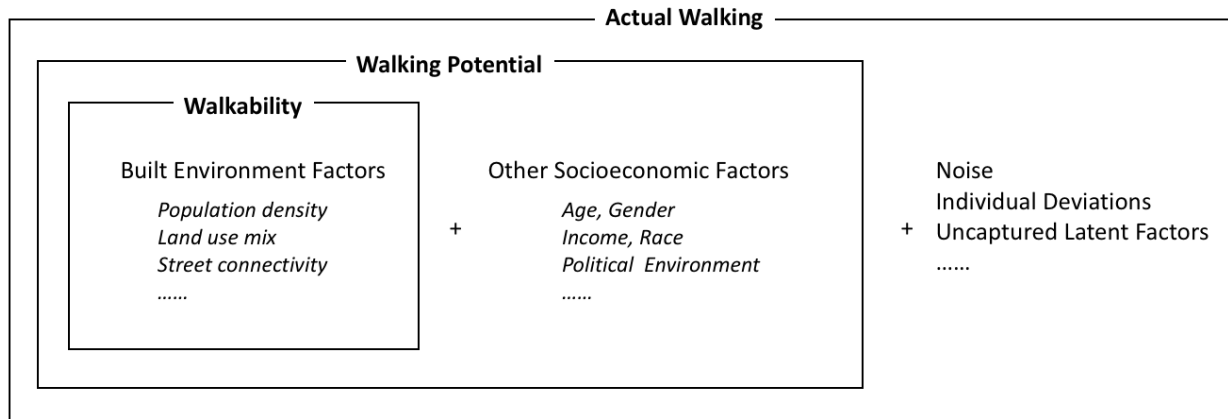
Actual Walking

Walking Potential

Walkability

Built Environment Factors

Population density
Land use mix
Street connectivity
......

+

Other Socioeconomic Factors

Age, Gender
Income, Race
Political Environment
......

+

Noise
Individual Deviations
Uncaptured Latent Factors
......